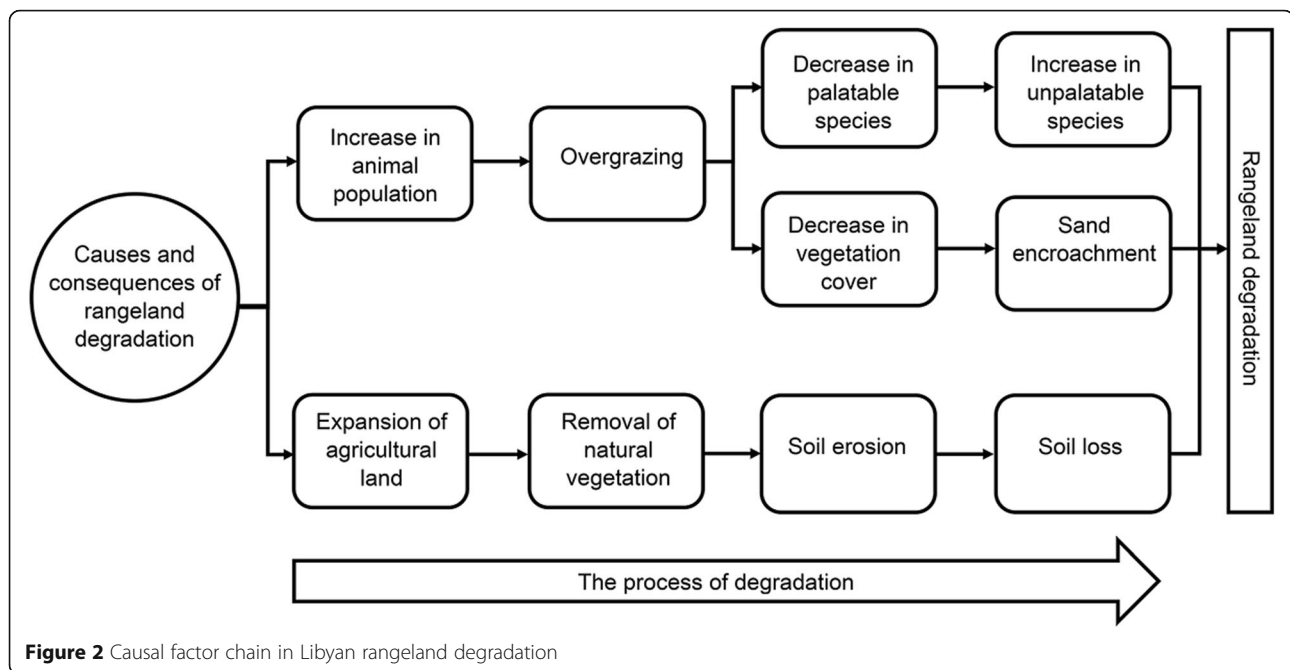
Causes and consequences of rangeland degradation

Increase in animal population

Overgrazing

Decrease in palatable species

Increase in unpalatable species

Decrease in vegetation cover

Sand encroachment

Expansion of agricultural land

Removal of natural vegetation

Soil erosion

Soil loss

Rangeland degradation

The process of degradation

**Figure 2** Causal factor chain in Libyan rangeland degradation